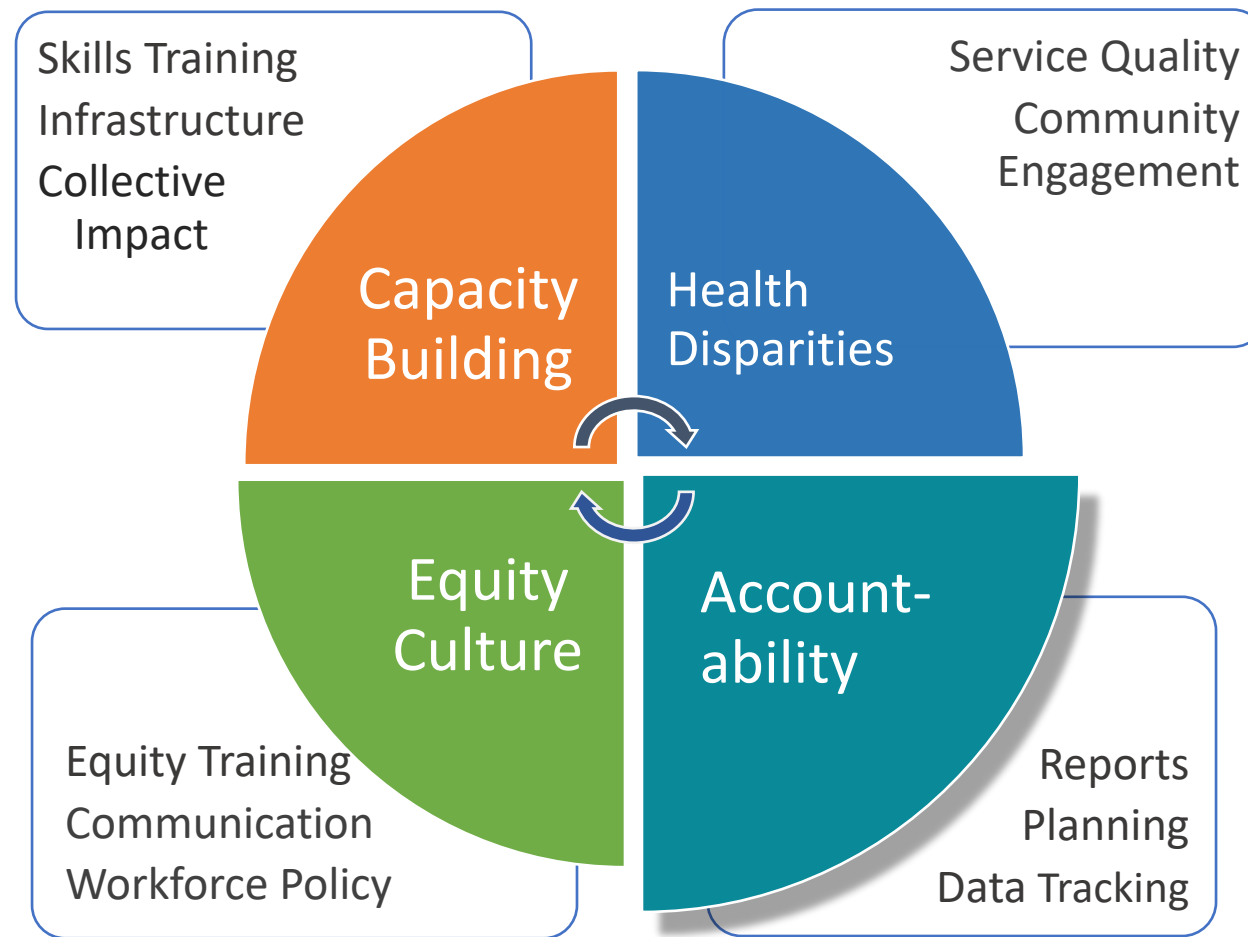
Skills Training
Infrastructure
Collective Impact

Service Quality
Community Engagement

Capacity Building

Health Disparities

Equity Culture

Account-ability

Equity Training
Communication
Workforce Policy

Reports
Planning
Data Tracking